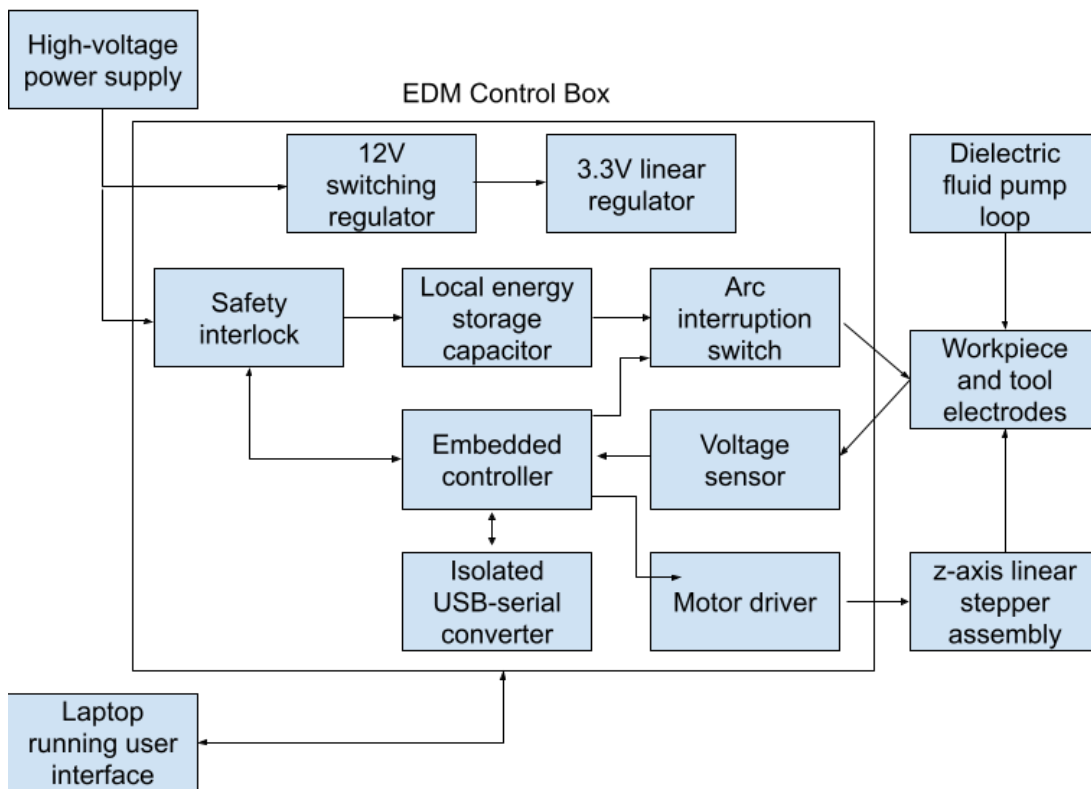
High-voltage power supply

EDM Control Box

12V switching regulator

3.3V linear regulator

Dielectric fluid pump loop

Safety interlock

Local energy storage capacitor

Arc interruption switch

Workpiece and tool electrodes

Embedded controller

Voltage sensor

Isolated USB-serial converter

Motor driver

z-axis linear stepper assembly

Laptop running user interface